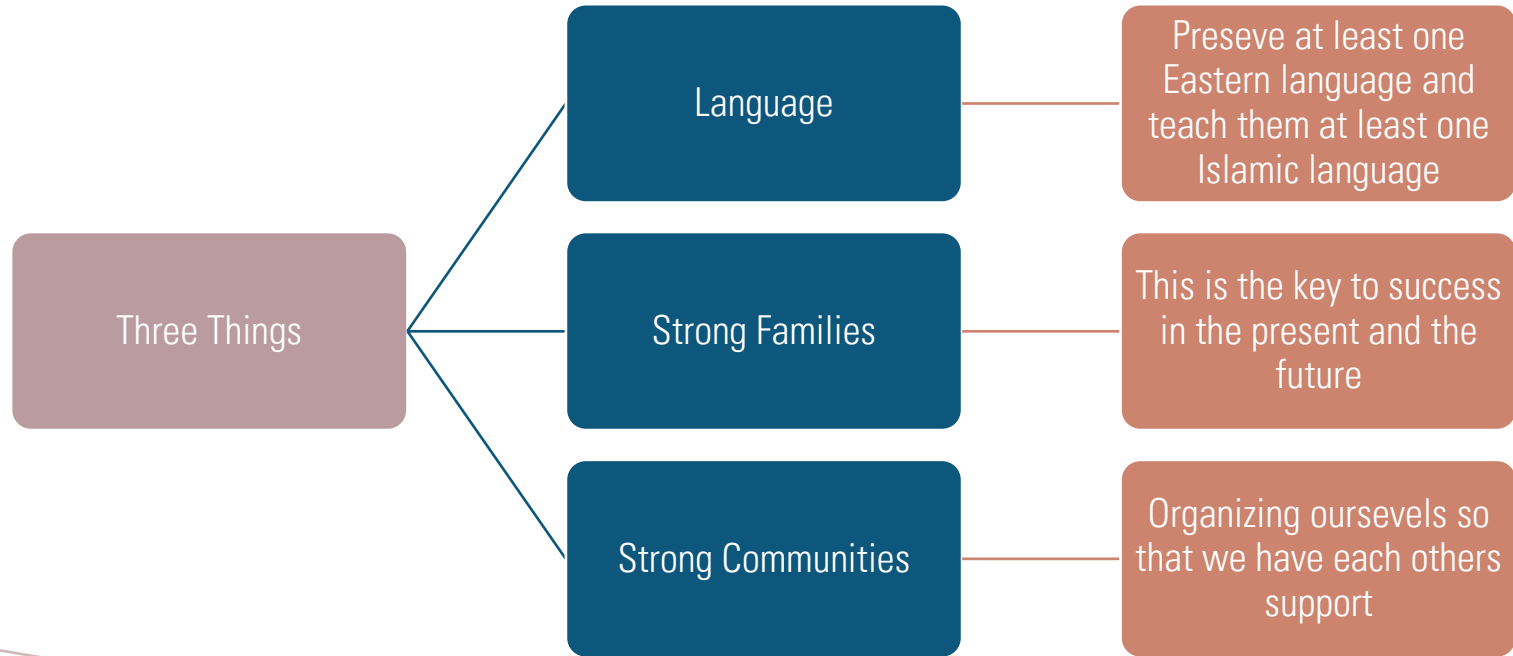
Three Things

Language

Preseve at least one Eastern language and teach them at least one Islamic language

Strong Families

This is the key to success in the present and the future

Strong Communities

Organizing oursevels so that we have each others support